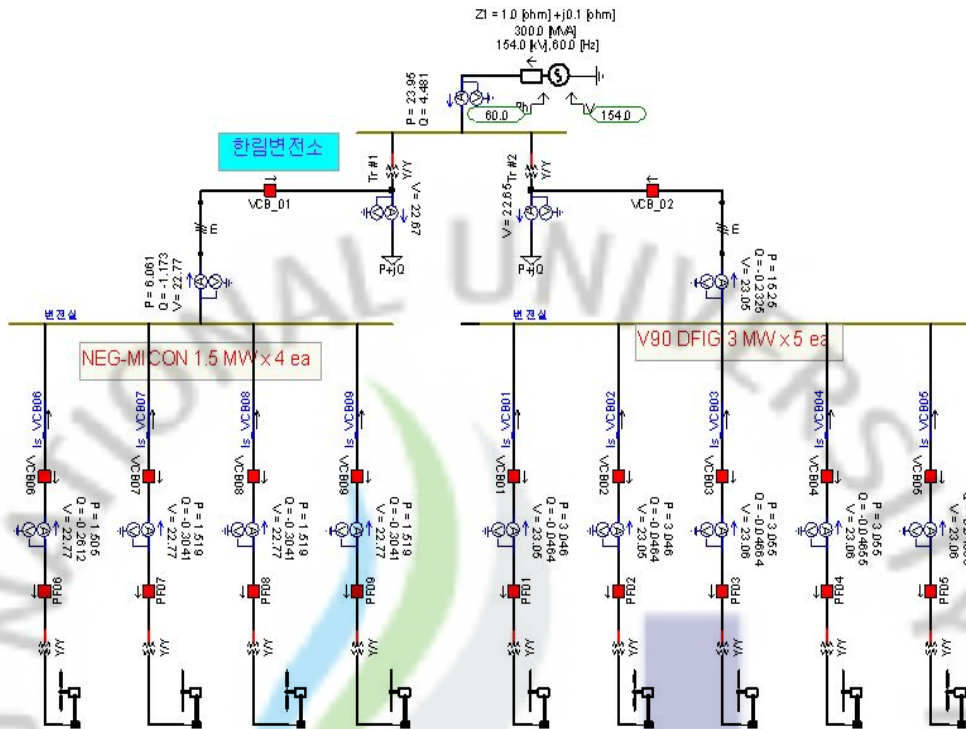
Zl = 1.0 [ohm] + j0.1 [ohm]
300.0 [MVA]
154.0 [kV], 60.0 [Hz]

P = 23.95
Q = 4.481

Ph
60.0
V
154.0

한림변전소

Tr #1
Y/Y
V = 22.67
VCB_01
E
P+jQ

Tr #2
Y/Y
V = 22.65
P+jQ
VCB_02
E

P = 6.061
Q = -1.173
V = 22.77

P = 15.25
Q = -0.2325
V = 23.05

변전실
NEG-MICON 1.5 MW x 4 ea

변전실
V90 DFIG 3 MW x 5 ea

Is VCB06
VCB06
P = 1.505
Q = -0.2612
V = 22.77
PF06
Y/Y

Is VCB07
VCB07
P = 1.519
Q = -0.3041
V = 22.77
PF07
Y/Y

Is VCB08
VCB08
P = 1.519
Q = -0.3041
V = 22.77
PF08
Y/Y

Is VCB09
VCB09
P = 1.519
Q = -0.3041
V = 22.77
PF09
Y/Y

Is VCB01
VCB01
P = 3.046
Q = -0.0464
V = 23.05
PF01
Y/Y

Is VCB02
VCB02
P = 3.046
Q = -0.0464
V = 23.05
PF02
Y/Y

Is VCB03
VCB03
P = 3.055
Q = -0.04664
V = 23.06
PF03
Y/Y

Is VCB04
VCB04
P = 3.055
Q = -0.04665
V = 23.06
PF04
Y/Y

Is VCB05
VCB05
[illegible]
V = 23.06
PF05
Y/Y